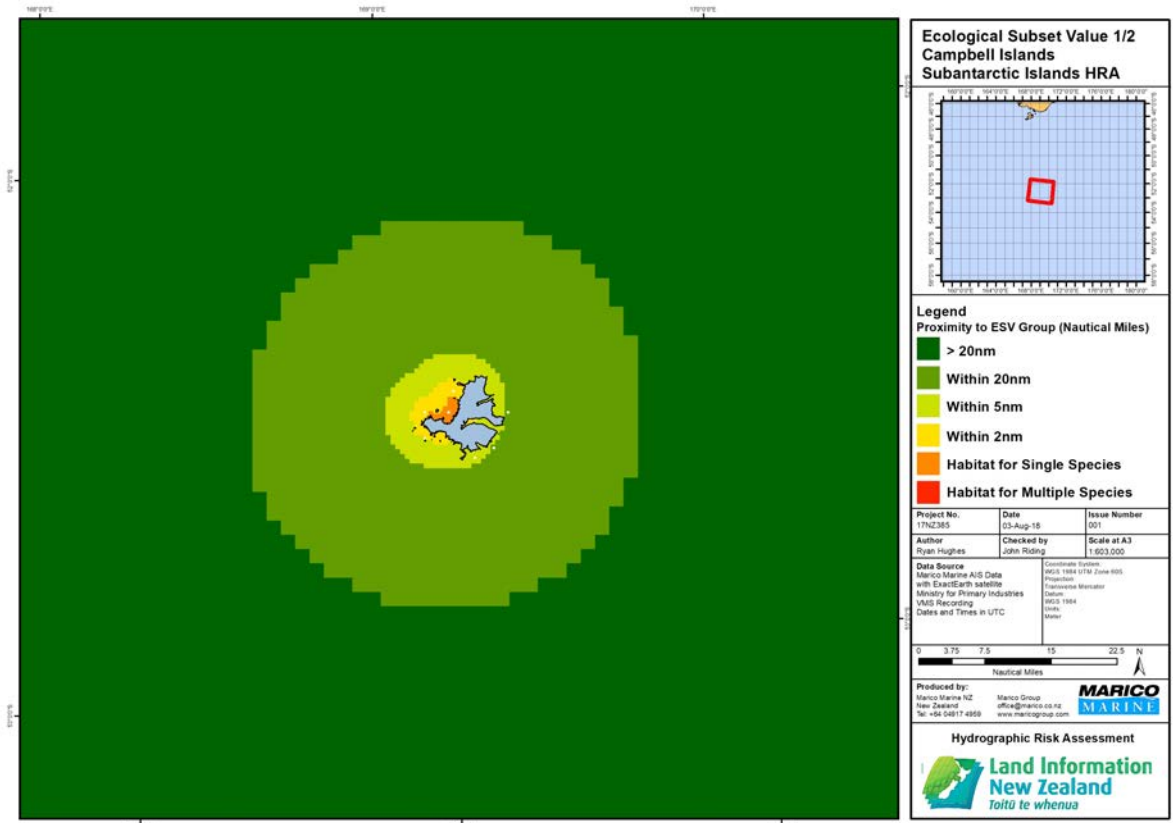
168°0'0"E
169°0'0"E
170°0'0"E
52°0'0"S
53°0'0"S

Ecological Subset Value 1/2
Campbell Islands
Subantarctic Islands HRA

160°0'0"E 164°0'0"E 168°0'0"E 172°0'0"E 176°0'0"E 180°0'0"

Legend
Proximity to ESV Group (Nautical Miles)
> 20nm
Within 20nm
Within 5nm
Within 2nm
Habitat for Single Species
Habitat for Multiple Species

| Project No. | Date | Issue Number |
|---|---|---|
| 17NZ385 | 03-Aug-18 | 001 |
| Author | Checked by | Scale at A3 |
| Ryan Hughes | John Riding | 1:603,000 |

Data Source
Marico Marine AIS Data with ExactEarth satellite
Ministry for Primary Industries VMS Recording
Dates and Times in UTC

Coordinate System: WGS 1984 UTM Zone 60S
Projection: Transverse Mercator
Datum: WGS 1984
Units: Meter

0 3.75 7.5 15 22.5
Nautical Miles
N

Produced by:
Marico Marine NZ
New Zealand
Tel: +64 04817 4959

Marico Group
office@marico.co.nz
www.maricogroup.com

MARICO MARINE

Hydrographic Risk Assessment

Land Information New Zealand
Toitū te whenua